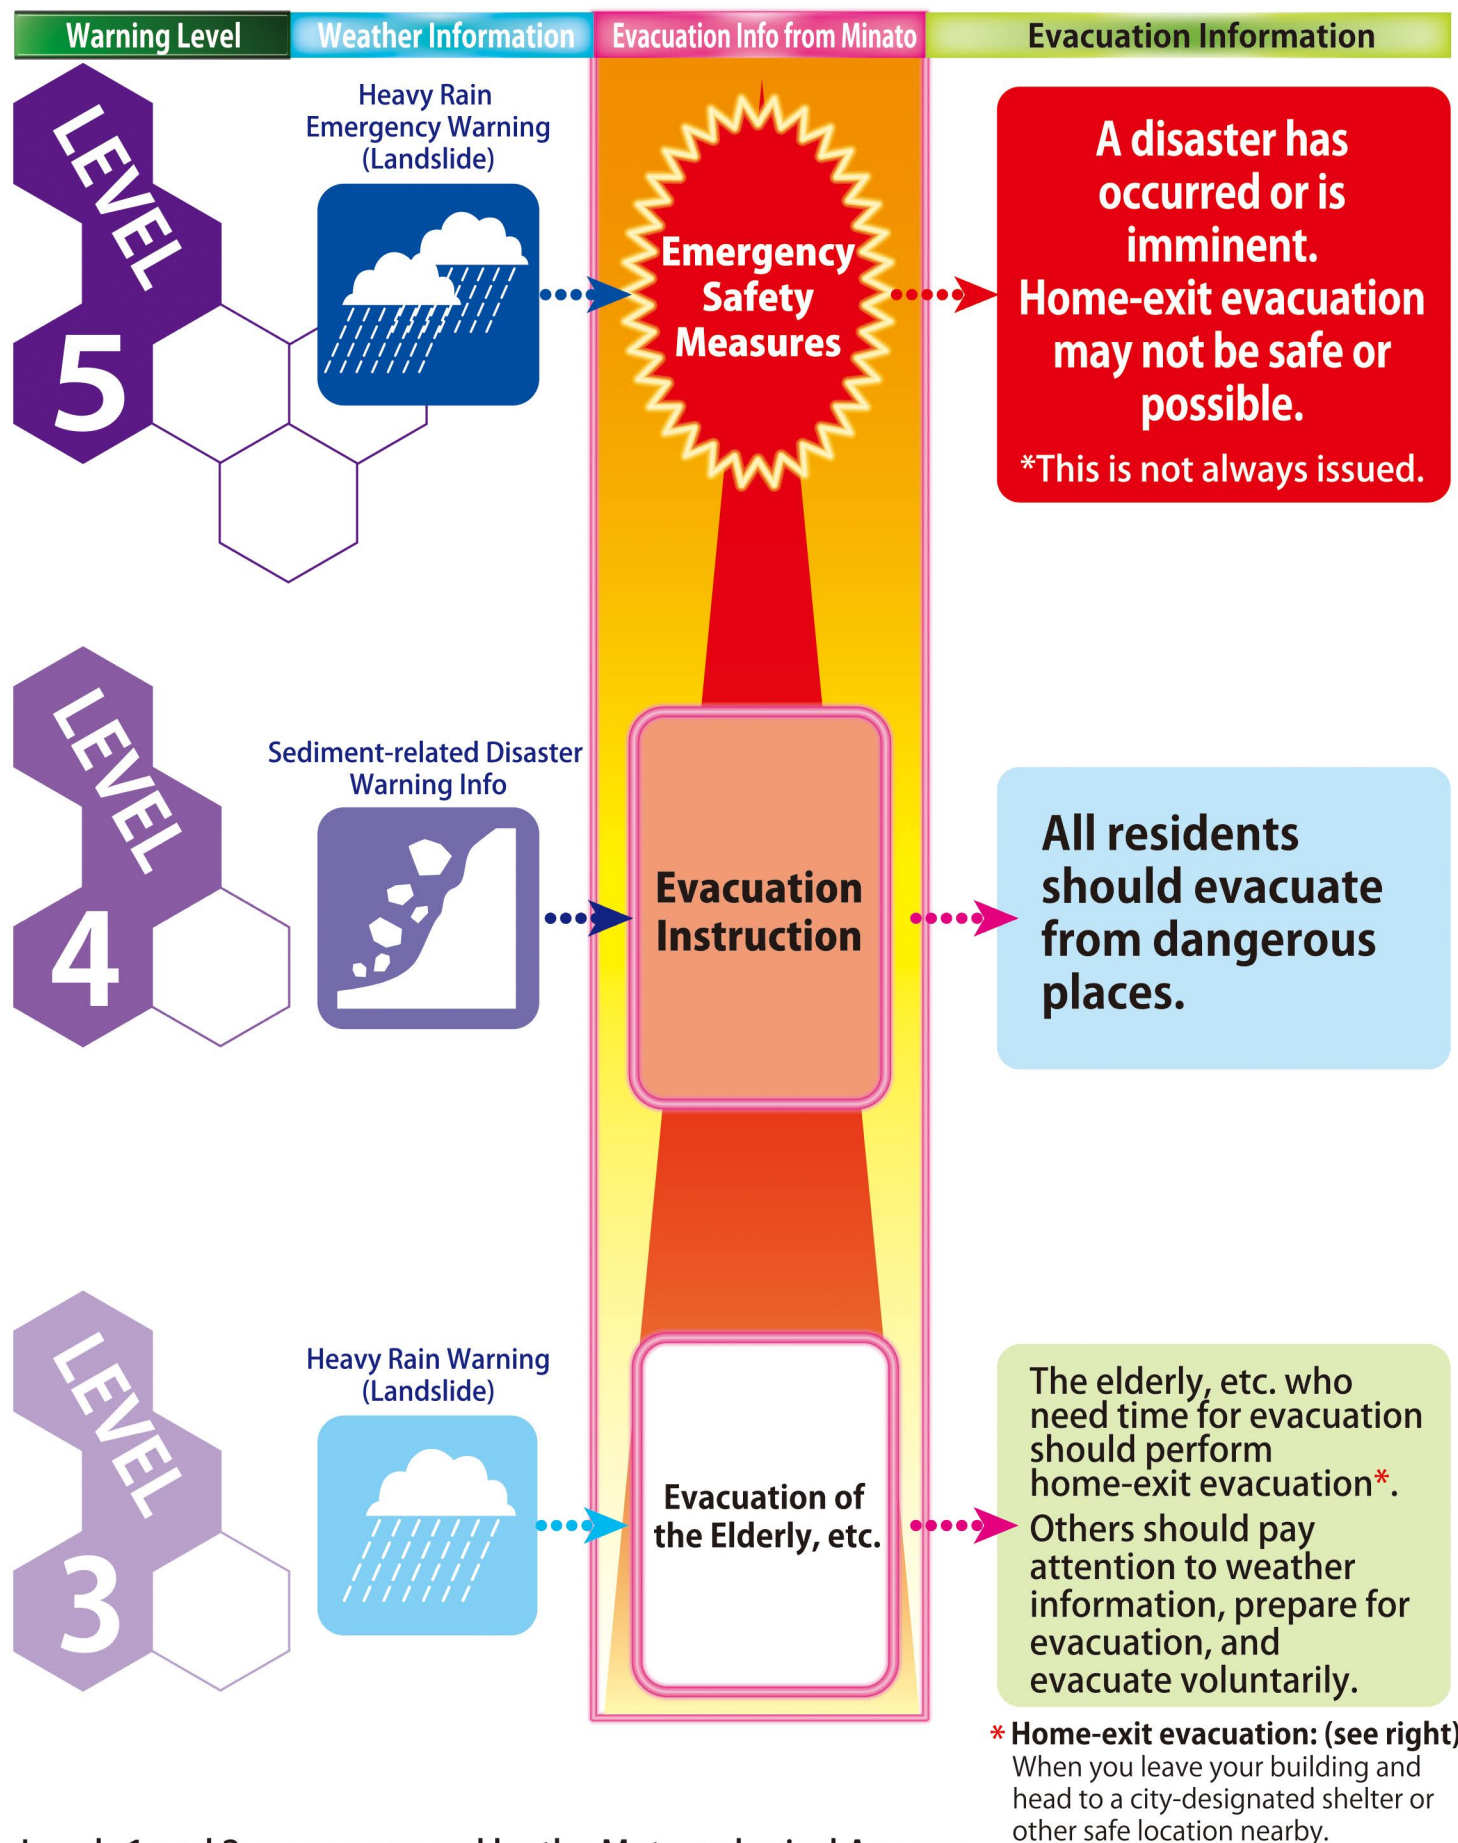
Warning Level | Weather Information | Evacuation Info from Minato | Evacuation Information

LEVEL 5

Heavy Rain Emergency Warning (Landslide)

Emergency Safety Measures

A disaster has occurred or is imminent. Home-exit evacuation may not be safe or possible.

*This is not always issued.

LEVEL 4

Sediment-related Disaster Warning Info

Evacuation Instruction

All residents should evacuate from dangerous places.

LEVEL 3

Heavy Rain Warning (Landslide)

Evacuation of the Elderly, etc.

The elderly, etc. who need time for evacuation should perform home-exit evacuation*. Others should pay attention to weather information, prepare for evacuation, and evacuate voluntarily.

* Home-exit evacuation: (see right)
When you leave your building and head to a city-designated shelter or other safe location nearby.

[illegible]